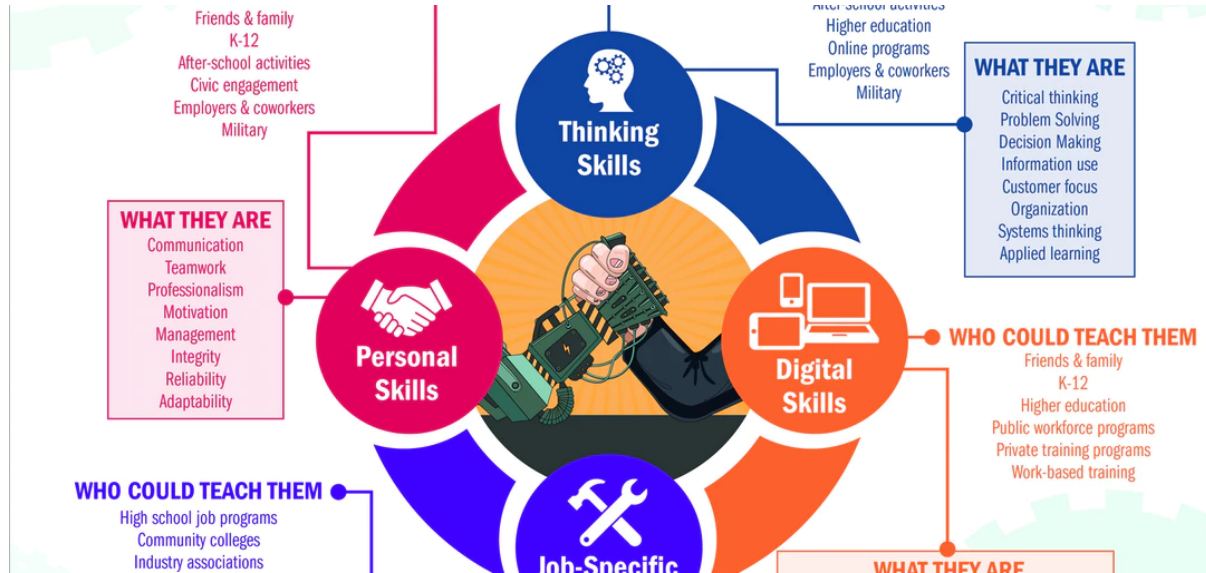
Friends & family
K-12
After-school activities
Civic engagement
Employers & coworkers
Military

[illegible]
Higher education
Online programs
Employers & coworkers
Military

Thinking Skills

WHAT THEY ARE
Critical thinking
Problem Solving
Decision Making
Information use
Customer focus
Organization
Systems thinking
Applied learning

WHAT THEY ARE
Communication
Teamwork
Professionalism
Motivation
Management
Integrity
Reliability
Adaptability

Personal Skills

Digital Skills

WHO COULD TEACH THEM
Friends & family
K-12
Higher education
Public workforce programs
Private training programs
Work-based training

WHO COULD TEACH THEM
High school job programs
Community colleges
Industry associations

Job-Specific

WHAT THEY ARE